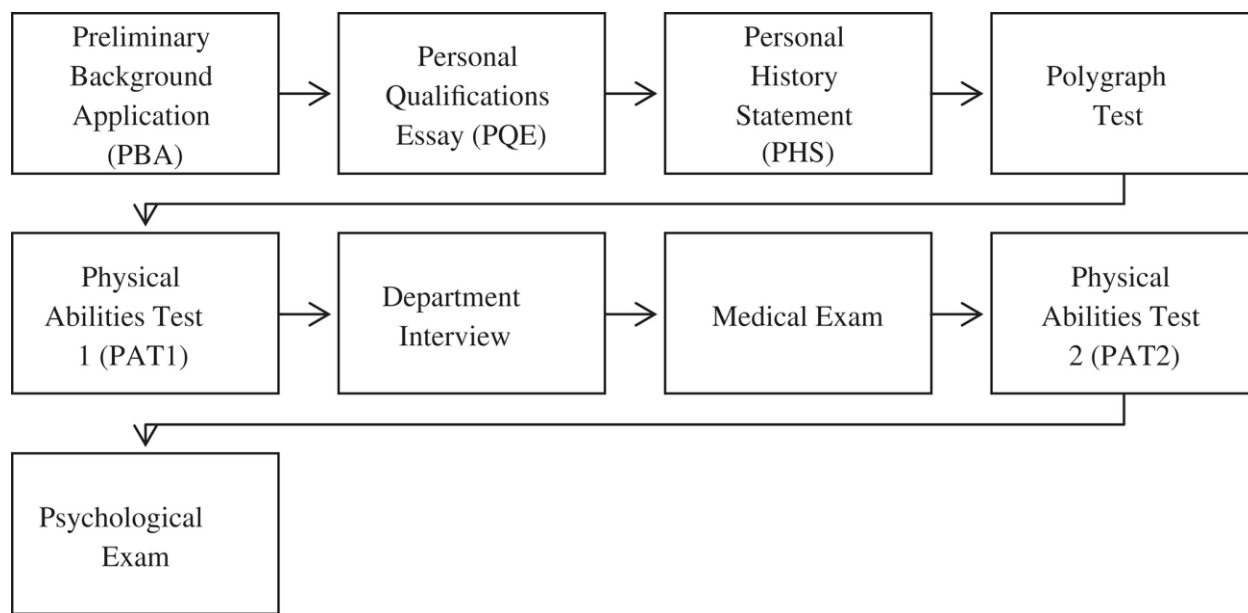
Preliminary Background Application (PBA)

Personal Qualifications Essay (PQE)

Personal History Statement (PHS)

Polygraph Test

Physical Abilities Test 1 (PAT1)

Department Interview

Medical Exam

Physical Abilities Test 2 (PAT2)

Psychological Exam